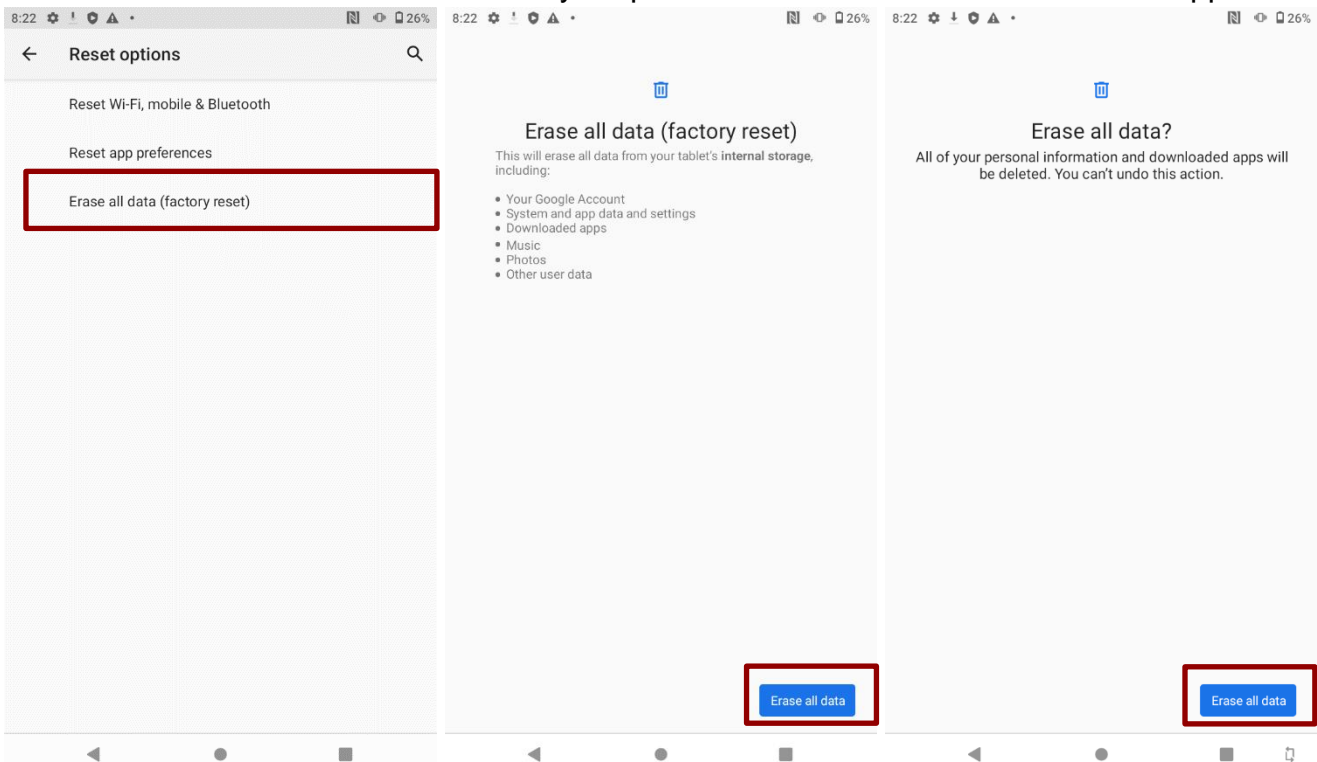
8:22 26%

Reset options

Reset Wi-Fi, mobile & Bluetooth

Reset app preferences

Erase all data (factory reset)

8:22 26%

Erase all data (factory reset)

This will erase all data from your tablet's **internal storage**, including:

• Your Google Account
• System and app data and settings
• Downloaded apps
• Music
• Photos
• Other user data

Erase all data

8:22 26%

Erase all data?

All of your personal information and downloaded apps will be deleted. You can't undo this action.

Erase all data